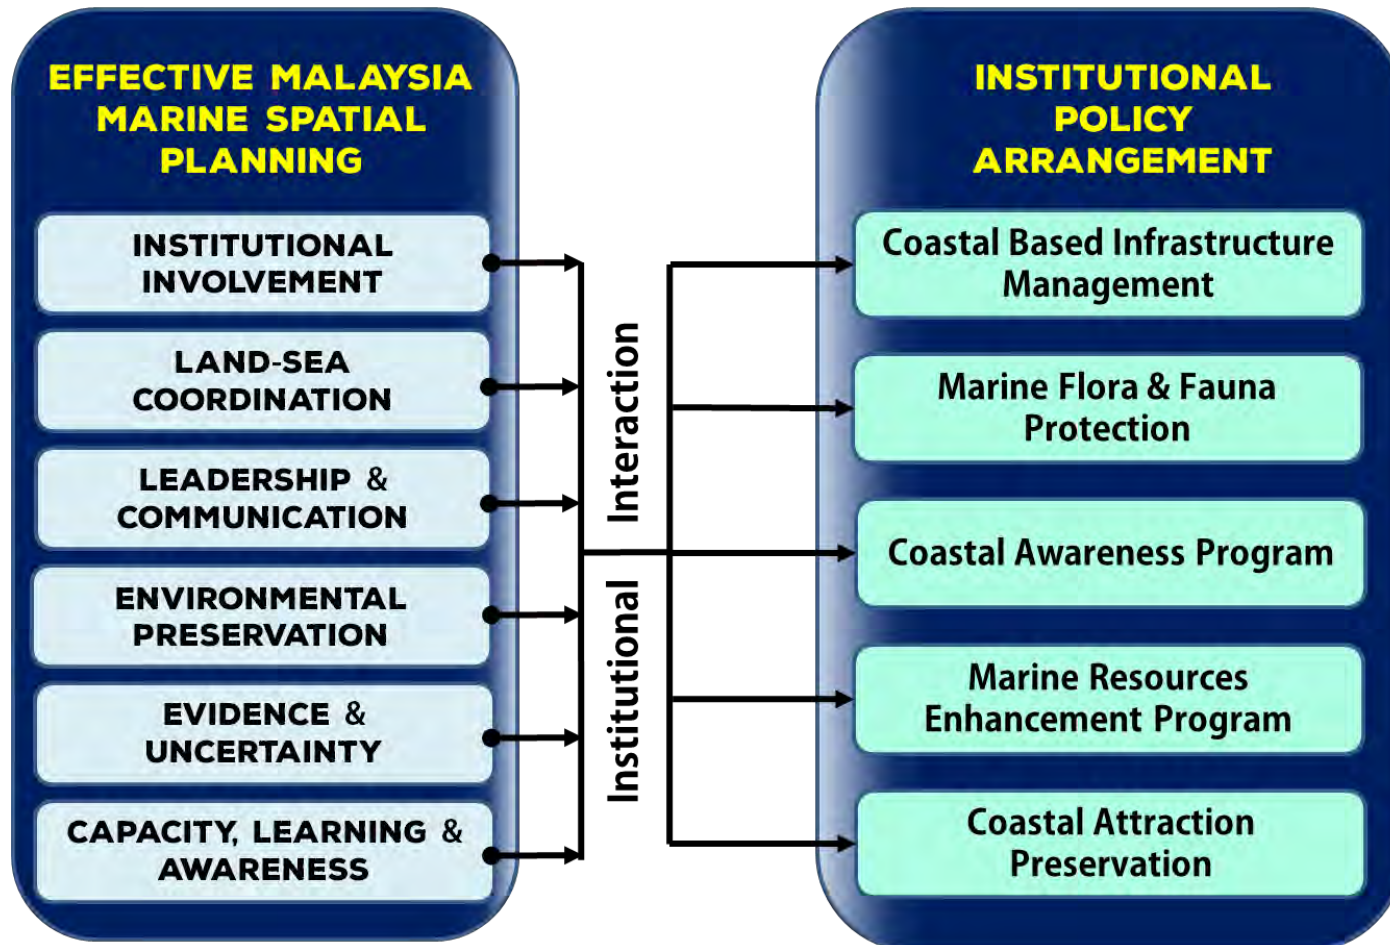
EFFECTIVE MALAYSIA MARINE SPATIAL PLANNING

INSTITUTIONAL INVOLVEMENT

LAND-SEA COORDINATION

LEADERSHIP & COMMUNICATION

ENVIRONMENTAL PRESERVATION

EVIDENCE & UNCERTAINTY

CAPACITY, LEARNING & AWARENESS

Institutional Interaction

INSTITUTIONAL POLICY ARRANGEMENT

Coastal Based Infrastructure Management

Marine Flora & Fauna Protection

Coastal Awareness Program

Marine Resources Enhancement Program

Coastal Attraction Preservation